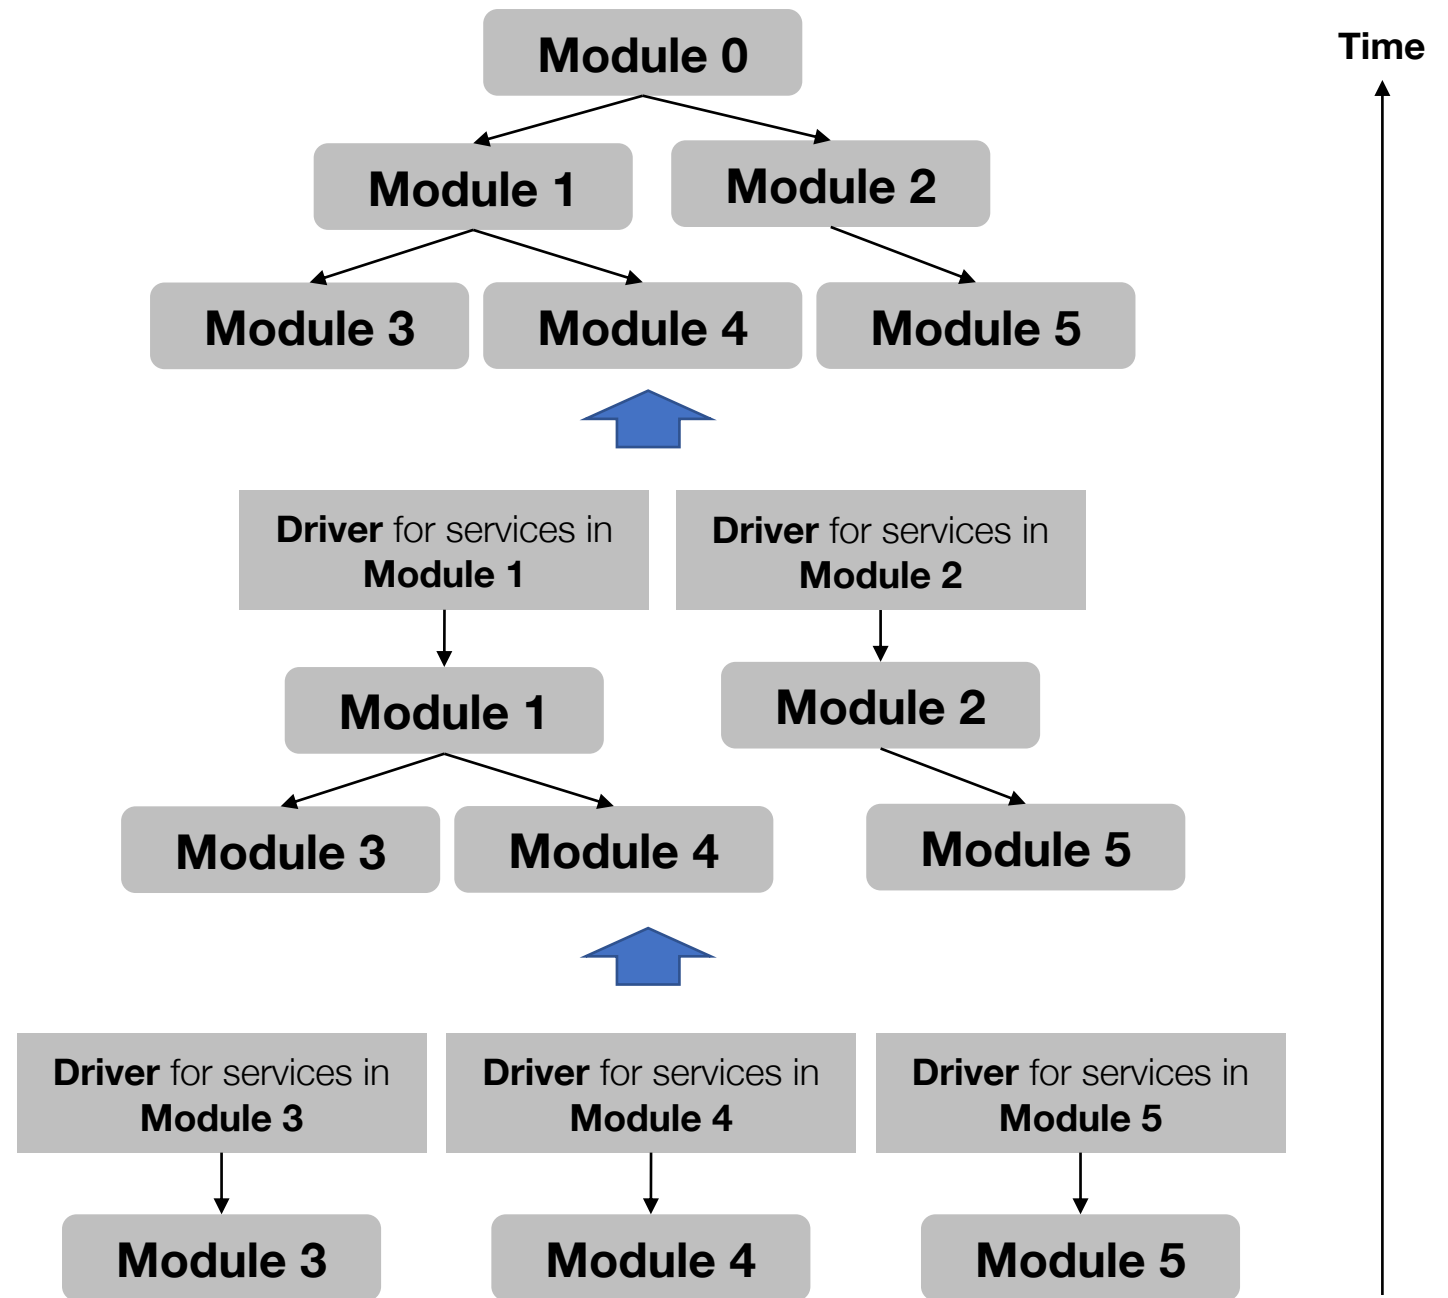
Module 0

Module 1

Module 2

Module 3

Module 4

Module 5

Time

Driver for services in Module 1

Driver for services in Module 2

Module 1

Module 2

Module 3

Module 4

Module 5

Driver for services in Module 3

Driver for services in Module 4

Driver for services in Module 5

Module 3

Module 4

Module 5